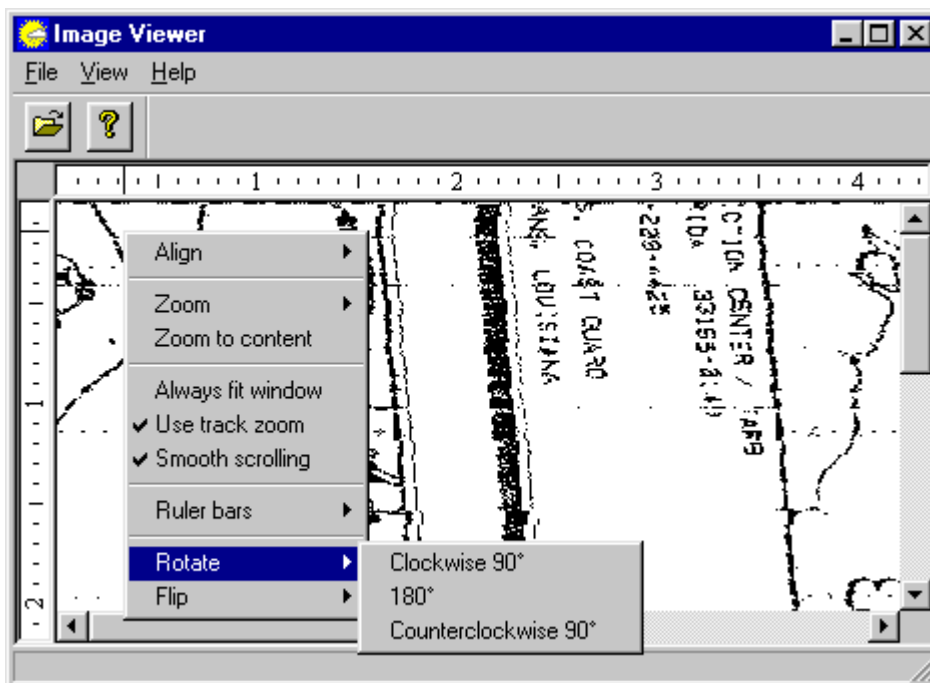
Image Viewer

File View Help

1 2 3 4

1

2

Align
Zoom
Zoom to content
Always fit window
✔ Use track zoom
✔ Smooth scrolling
Ruler bars
Rotate
Flip

Clockwise 90°
180°
Counterclockwise 90°

ANA, LOUISIANA
S. COAST GUARD
C-10A CENTER / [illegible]
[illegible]